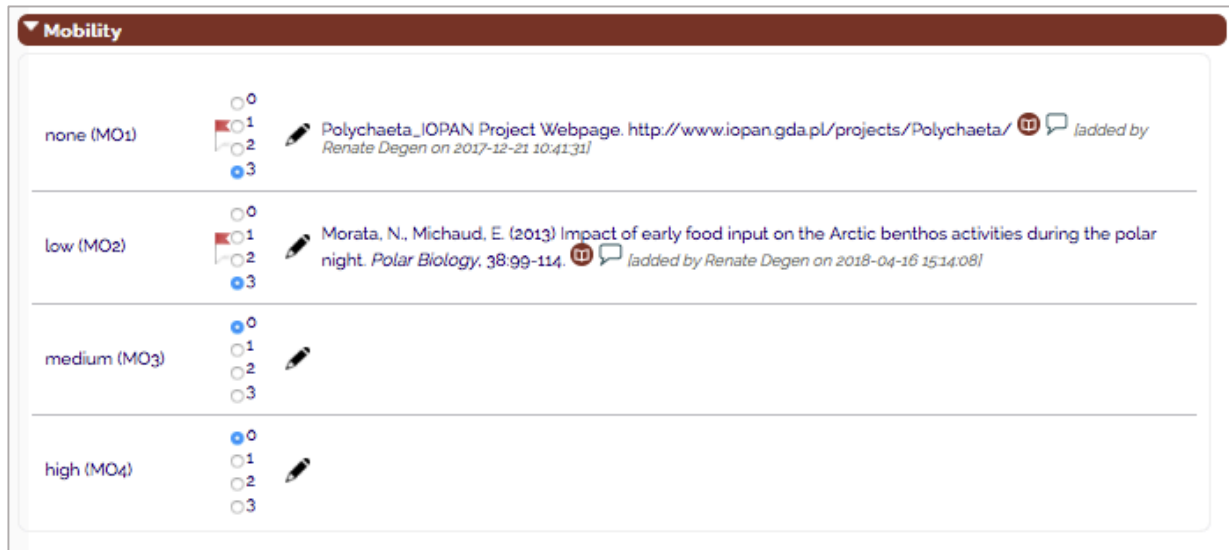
Mobility

| | | |
|---|---|---|
| none (MO1) | 0 1 2 3 | Polychaeta_IOPAN Project Webpage. http://www.iopan.gda.pl/projects/Polychaeta/ [added by Renate Degen on 2017-12-21 10:41:31] |
| low (MO2) | 0 1 2 3 | Morata, N., Michaud, E. (2013) Impact of early food input on the Arctic benthos activities during the polar night. *Polar Biology*, 38:99-114. [added by Renate Degen on 2018-04-16 15:14:08] |
| medium (MO3) | 0 1 2 3 | |
| high (MO4) | 0 1 2 3 | |